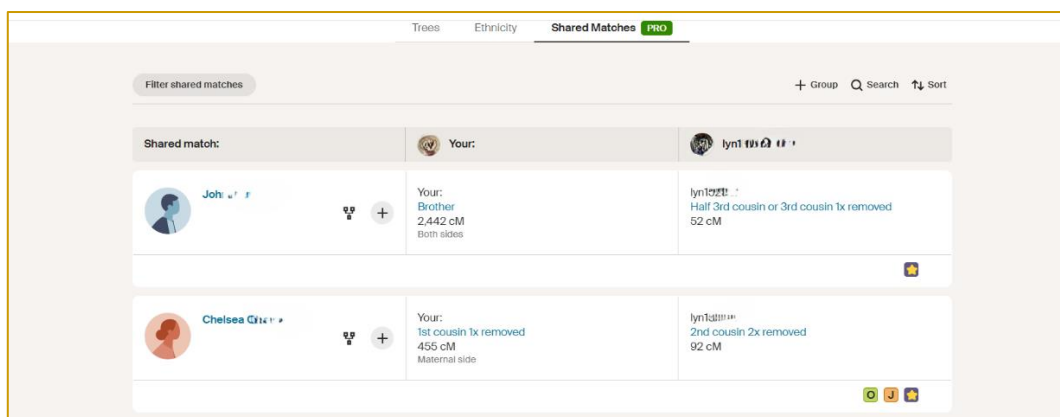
Trees Ethnicity Shared Matches PRO

Filter shared matches

+ Group Search Sort

| Shared match: | Your: | lyn1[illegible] |
|---|---|---|
| Joh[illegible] | Your: Brother 2,442 cM Both sides | lyn1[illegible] Half 3rd cousin or 3rd cousin 1x removed 52 cM |
| Chelsea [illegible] | Your: 1st cousin 1x removed 455 cM Maternal side | lyn1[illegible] 2nd cousin 2x removed 92 cM |

O J